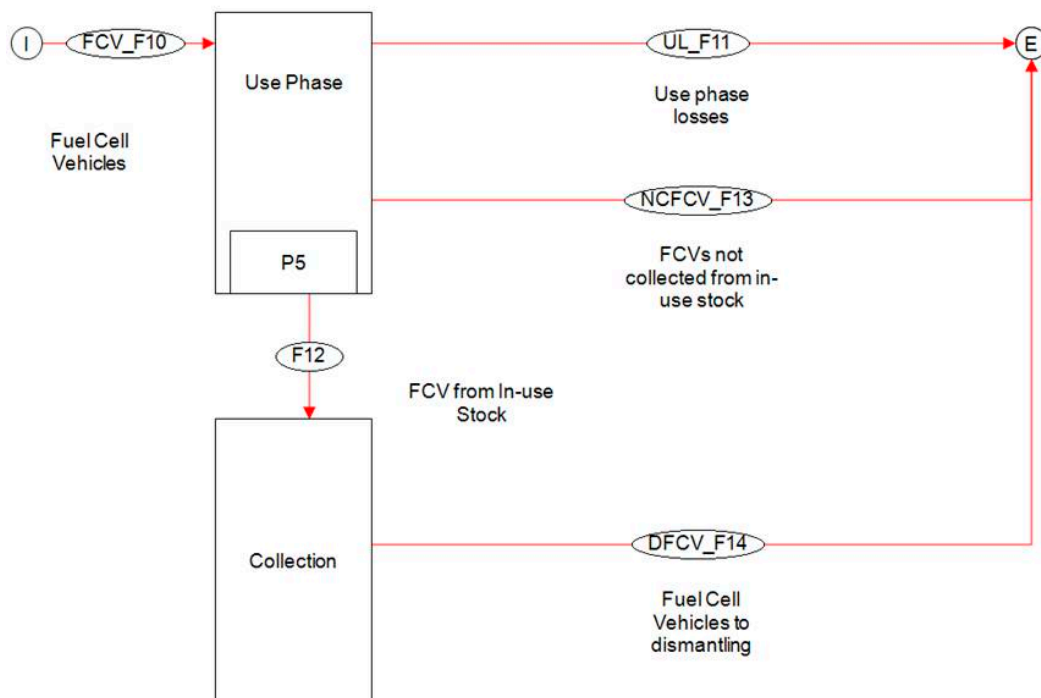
I

FCV_F10

Use Phase

Fuel Cell Vehicles

P5

UL_F11

E

Use phase losses

NCFCV_F13

FCVs not collected from in-use stock

F12

FCV from In-use Stock

Collection

DFCV_F14

Fuel Cell Vehicles to dismantling